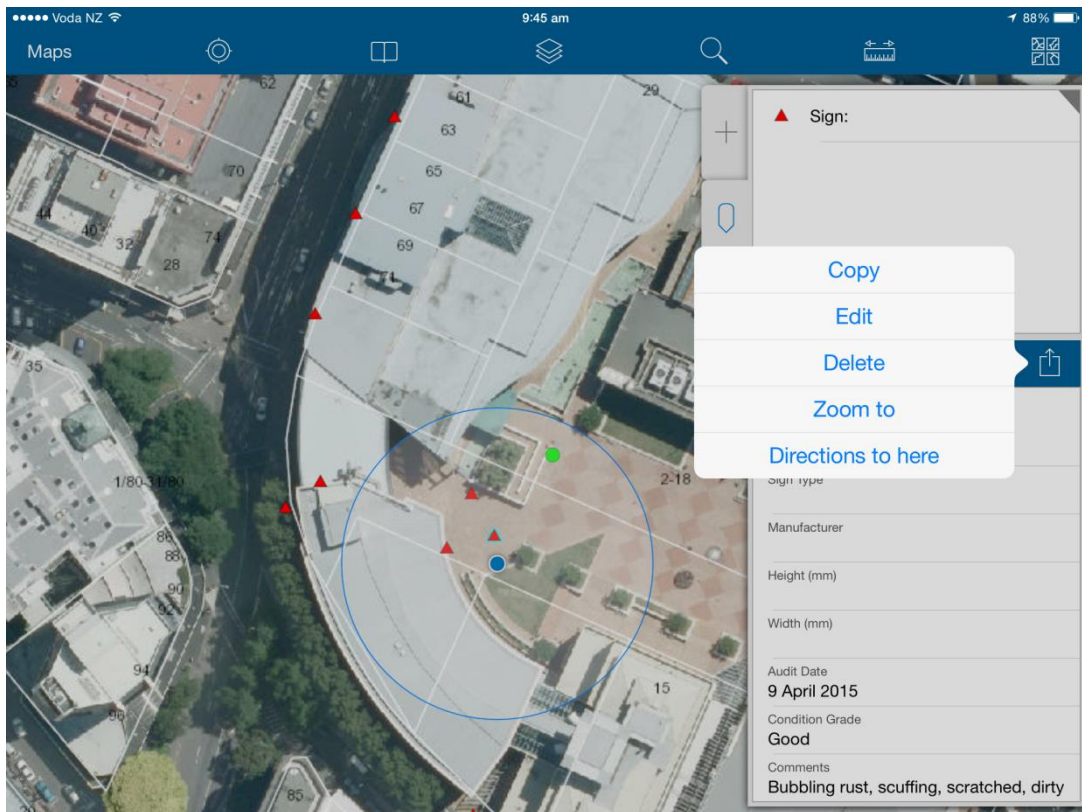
●●●●● Voda NZ
9:45 am
88%

Maps

62
61
29
63
70
65
67
44
40
32
74
28
69
71
35
1/80-31/80
86
88
90
92
94
96
2-18
15
85

Sign:

Copy
Edit
Delete
Zoom to
Directions to here

Sign Type

Manufacturer

Height (mm)

Width (mm)

Audit Date
9 April 2015

Condition Grade
Good

Comments
Bubbling rust, scuffing, scratched, dirty